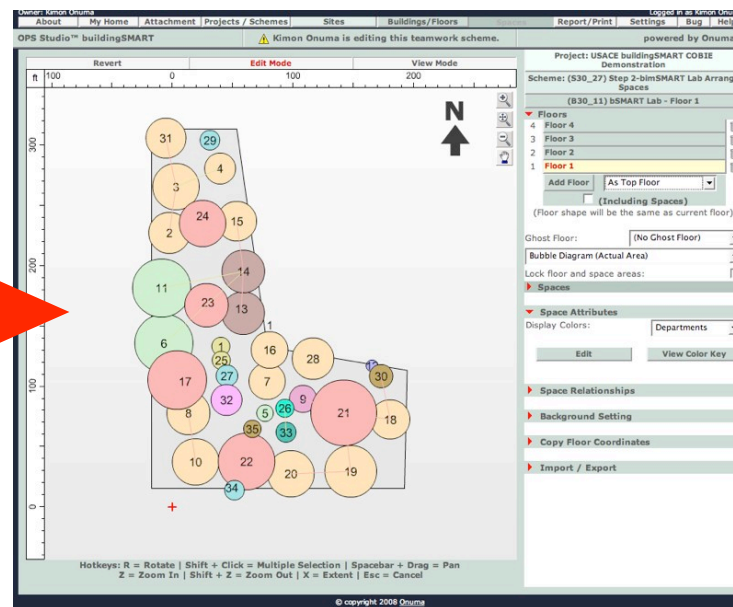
Owner: Kimon Onuma
Logged in as Kimon Onum

About | My Home | Attachment | Projects / Schemes | Sites | Buildings/Floors | Spaces | Report/Print | Settings | Bug | Help

OPS Studio™ buildingSMART

⚠ Kimon Onuma is editing this teamwork scheme.

powered by Onuma

Revert | Edit Mode | View Mode

ft 100 0 100 200

300
200
100
0

N

31 29 4 3 24 15 2 14 11 23 13 1 6 16 28 1 25 17 27 7 30 32 9 8 21 18 5 26 35 33 10 22 20 19 34

Hotkeys: R = Rotate | Shift + Click = Multiple Selection | Spacebar + Drag = Pan
Z = Zoom In | Shift + Z = Zoom Out | X = Extent | Esc = Cancel

Project: USACE buildingSMART COBIE Demonstration
Scheme: (S30_27) Step 2-bimSMART Lab Arrang Spaces
(B30_11) bSMART Lab - Floor 1

Floors
4 Floor 4
3 Floor 3
2 Floor 2
1 Floor 1

Add Floor | As Top Floor
(Including Spaces)
(Floor shape will be the same as current floor)

Ghost Floor: (No Ghost Floor)
Bubble Diagram (Actual Area)
Lock floor and space areas:

Spaces

Space Attributes
Display Colors: Departments
Edit | View Color Key

Space Relationships
Background Setting
Copy Floor Coordinates
Import / Export

© copyright 2008 Onuma